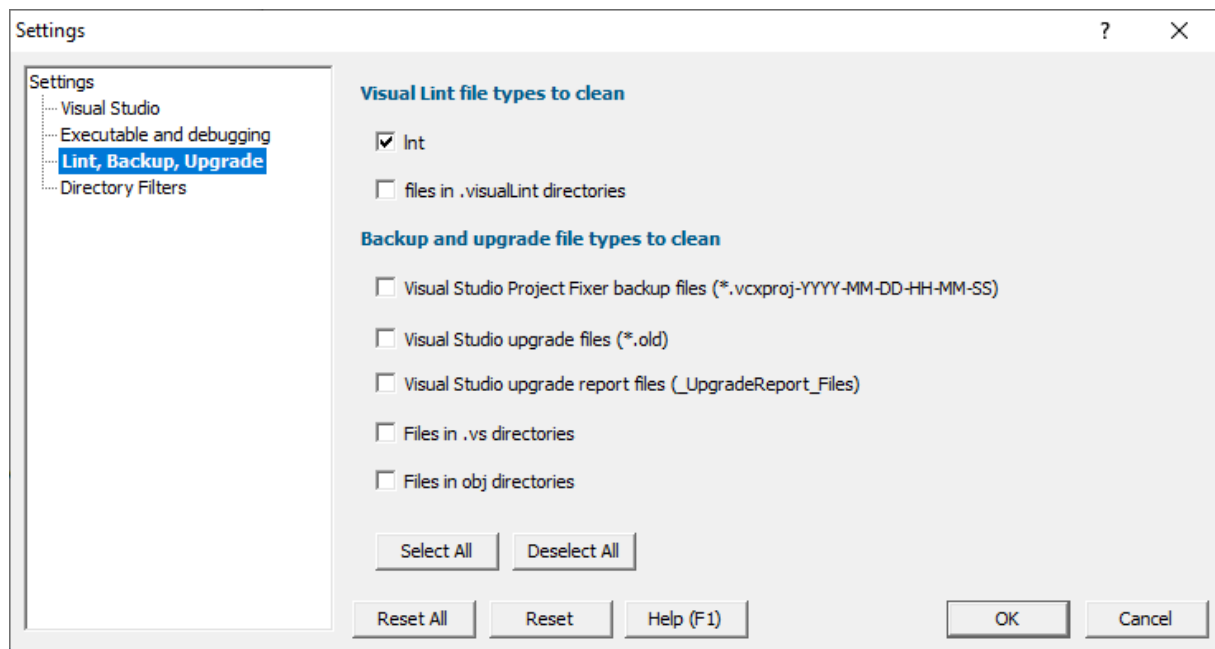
Settings ? X

Settings
Visual Studio
Executable and debugging
Lint, Backup, Upgrade
Directory Filters

Visual Lint file types to clean

lnt

files in .visualLint directories

Backup and upgrade file types to clean

Visual Studio Project Fixer backup files (*.vcxproj-YYYY-MM-DD-HH-MM-SS)

Visual Studio upgrade files (*.old)

Visual Studio upgrade report files (_UpgradeReport_Files)

Files in .vs directories

Files in obj directories

Select All Deselect All

Reset All Reset Help (F1) OK Cancel